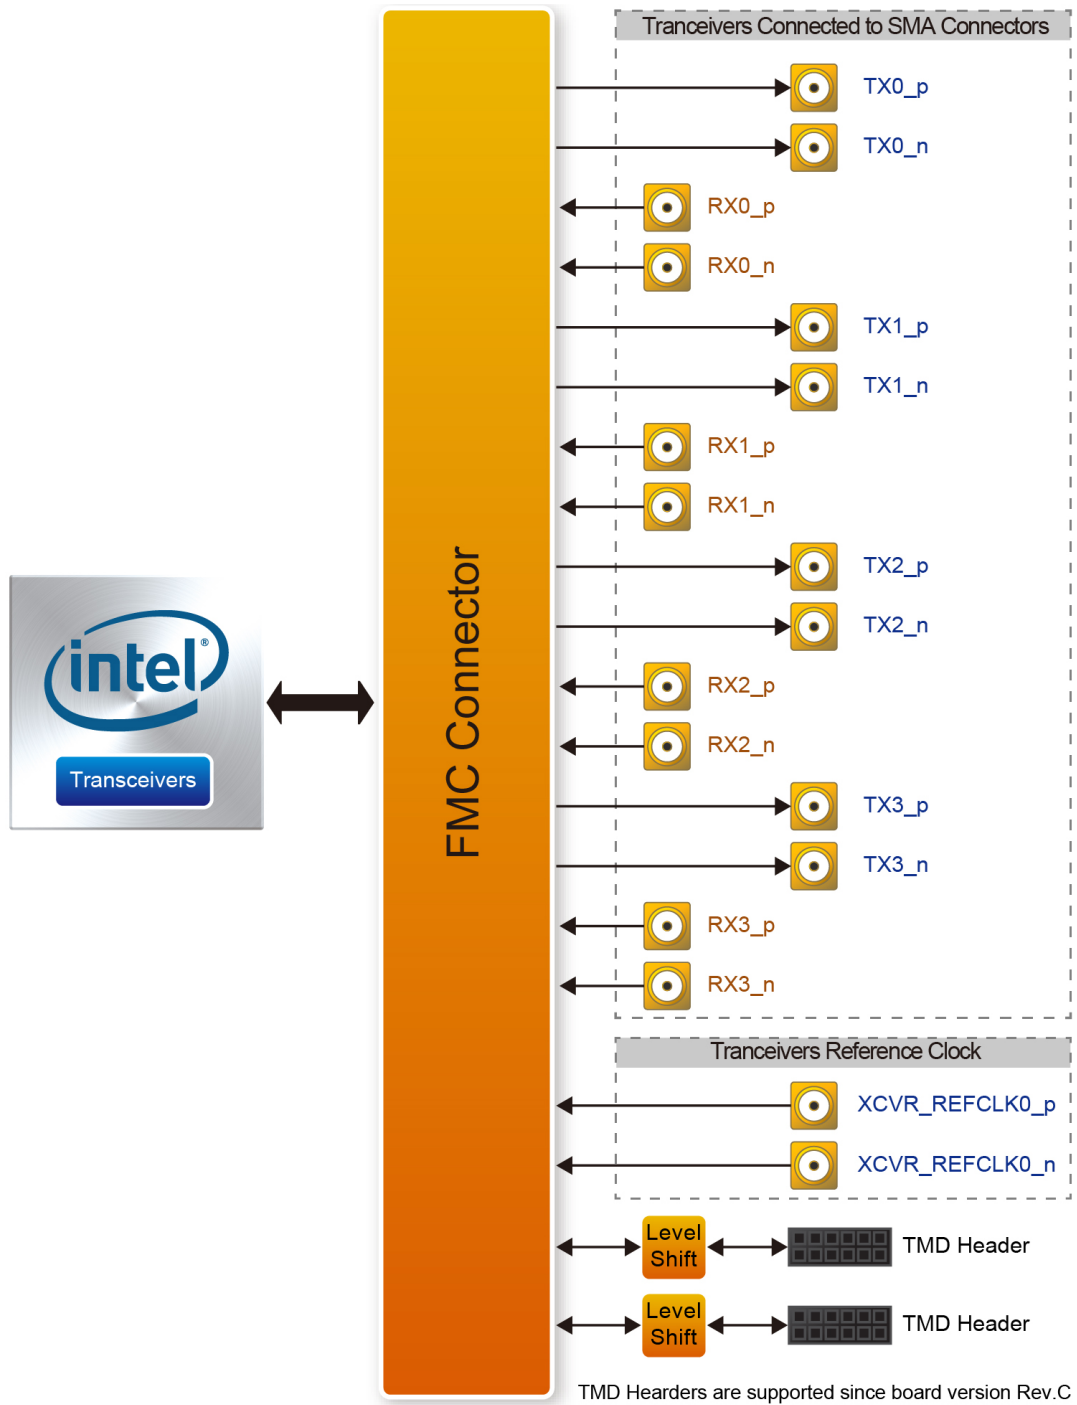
Tranceivers Connected to SMA Connectors

TX0_p

TX0_n

RX0_p

RX0_n

TX1_p

TX1_n

RX1_p

RX1_n

TX2_p

TX2_n

RX2_p

RX2_n

TX3_p

TX3_n

RX3_p

RX3_n

intel

Transceivers

FMC Connector

Tranceivers Reference Clock

XCVR_REFCLK0_p

XCVR_REFCLK0_n

Level Shift

TMD Header

Level Shift

TMD Header

TMD Heardens are supported since board version Rev.C